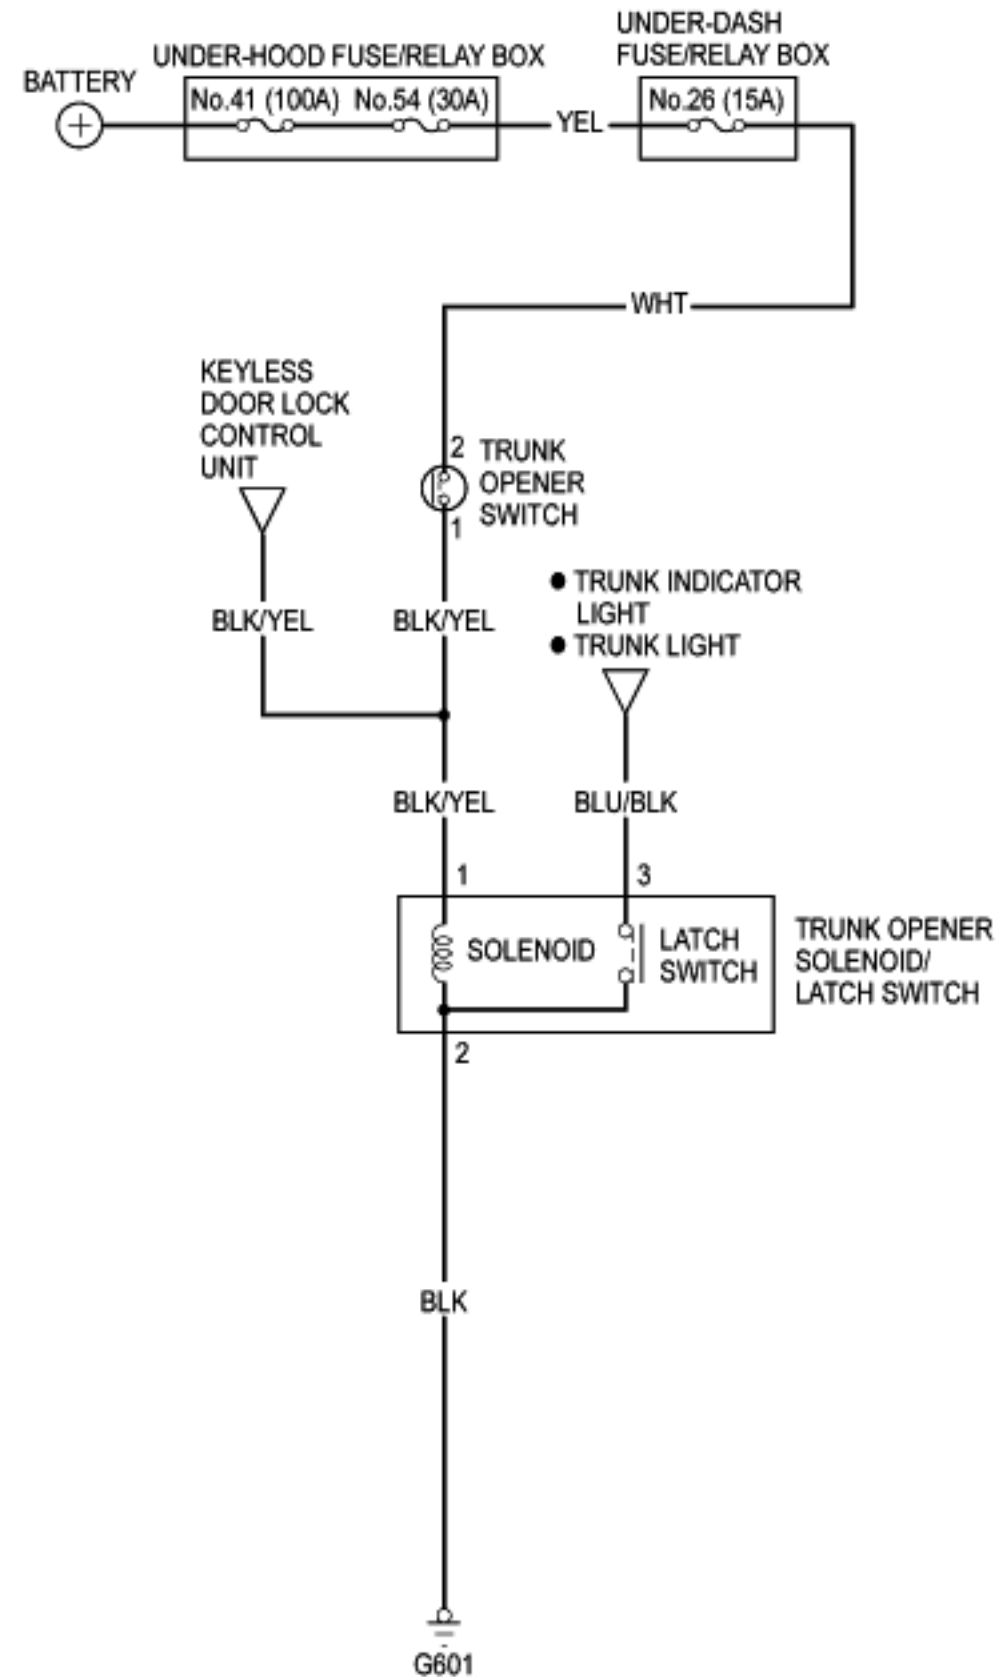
UNDER-DASH FUSE/RELAY BOX

UNDER-HOOD FUSE/RELAY BOX

BATTERY

No.41 (100A) No.54 (30A)

YEL

No.26 (15A)

WHT

KEYLESS DOOR LOCK CONTROL UNIT

2 TRUNK OPENER SWITCH 1

● TRUNK INDICATOR LIGHT
● TRUNK LIGHT

BLK/YEL

BLK/YEL

BLK/YEL

BLU/BLK

1

3

SOLENOID

LATCH SWITCH

TRUNK OPENER SOLENOID/ LATCH SWITCH

2

BLK

G601